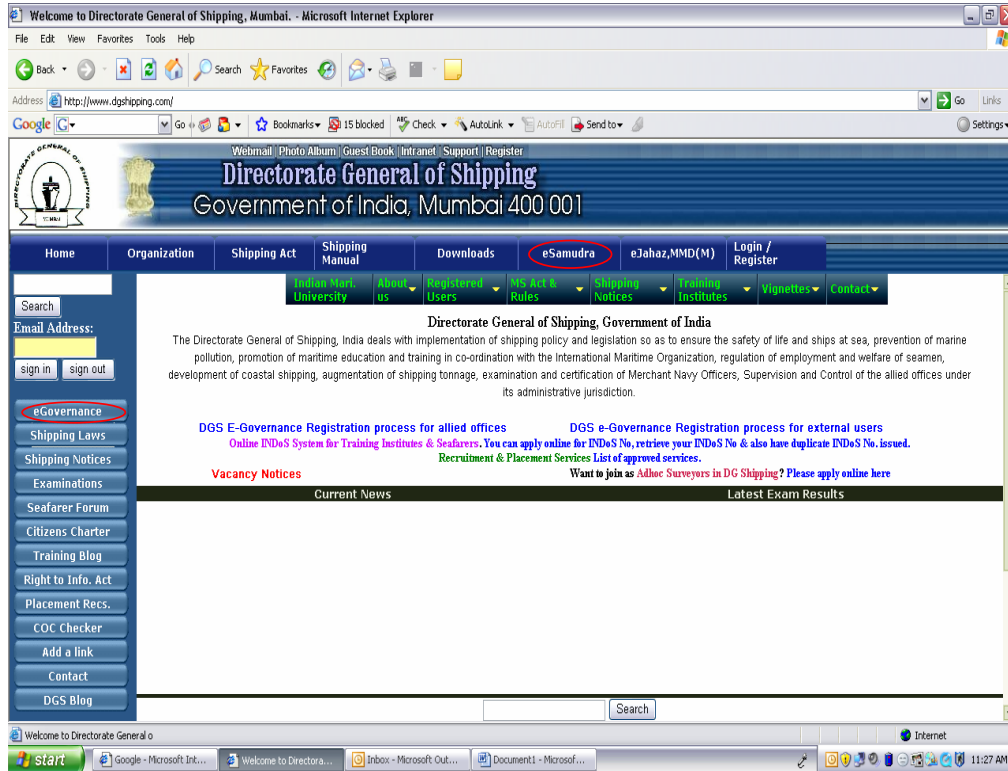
Welcome to Directorate General of Shipping, Mumbai. - Microsoft Internet Explorer

File Edit View Favorites Tools Help

Back Search Favorites

Address http://www.dgshipping.com/ Go Links

Google Go Bookmarks 15 blocked Check AutoLink AutoFill Send to Settings

Webmail | Photo Album | Guest Book | Intranet | Support | Register

Directorate General of Shipping

Government of India, Mumbai 400 001

Home | Organization | Shipping Act | Shipping Manual | Downloads | eSamudra | eJahaz,MMD(M) | Login / Register

Search

Email Address:

sign in sign out

Indian Mari. University | About us | Registered Users | MS Act & Rules | Shipping Notices | Training Institutes | Vignettes | Contact

Directorate General of Shipping, Government of India

The Directorate General of Shipping, India deals with implementation of shipping policy and legislation so as to ensure the safety of life and ships at sea, prevention of marine pollution, promotion of maritime education and training in co-ordination with the International Maritime Organization, regulation of employment and welfare of seamen, development of coastal shipping, augmentation of shipping tonnage, examination and certification of Merchant Navy Officers, Supervision and Control of the allied offices under its administrative jurisdiction.

eGovernance
Shipping Laws
Shipping Notices
Examinations
Seafarer Forum
Citizens Charter
Training Blog
Right to Info. Act
Placement Recs.
COC Checker
Add a link
Contact
DGS Blog

DGS E-Governance Registration process for allied offices DGS e-Governance Registration process for external users

Online INDoS System for Training Institutes & Seafarers. You can apply online for INDoS No, retrieve your INDoS No & also have duplicate INDoS No. issued.

Recruitment & Placement Services List of approved services.

Vacancy Notices Want to join as Adhoc Surveyors in DG Shipping? Please apply online here

Current News Latest Exam Results

Search

Welcome to Directorate General o Internet

start Google - Microsoft Int... Welcome to Directora... Inbox - Microsoft Out... Document1 - Microsof... 11:27 AM